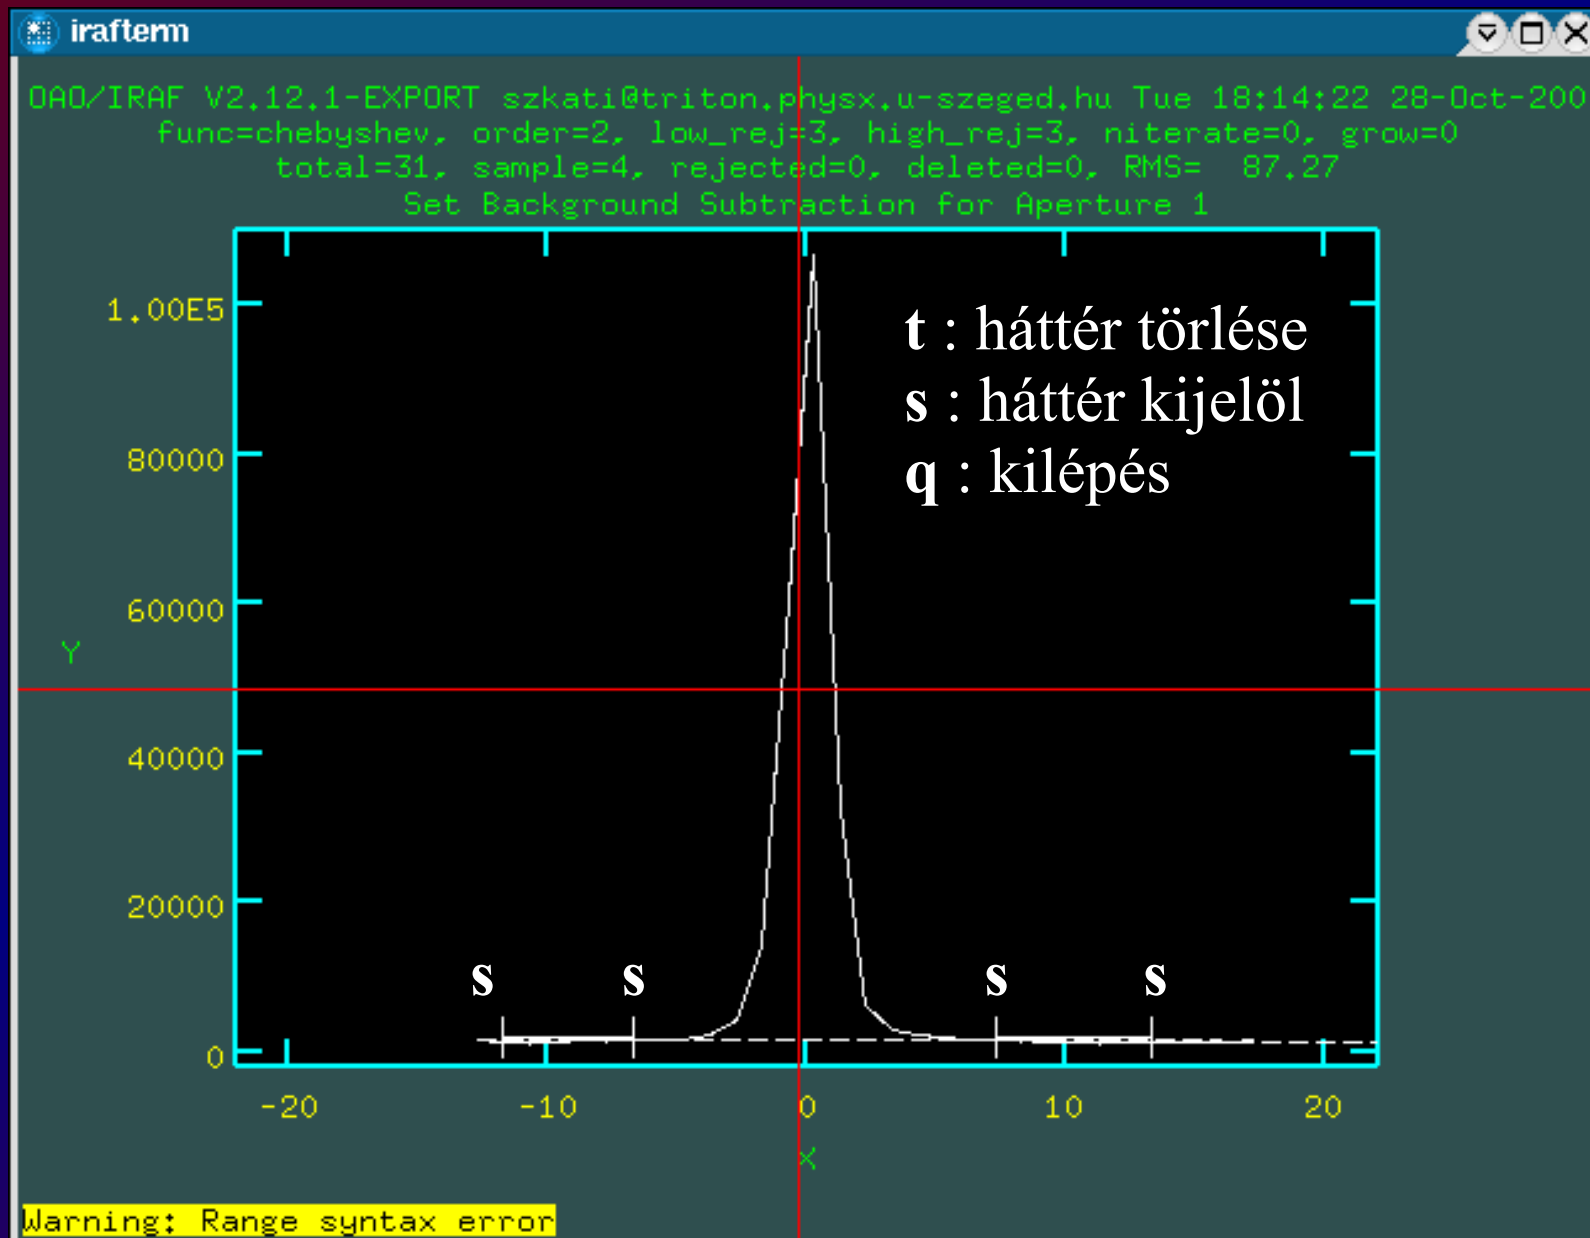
iraftenn

NOAO/IRAF V2.12.1-EXPORT szkati@triton.physx.u-szeged.hu Tue 18:14:22 28-Oct-200
func=chebyshev, order=2, low_rej=3, high_rej=3, niterate=0, grow=0
total=31, sample=4, rejected=0, deleted=0, RMS= 87.27
Set Background Subtraction for Aperture 1

t : háttér törlése
s : háttér kijelöl
q : kilépés

1.00E5
80000
60000
40000
20000
0
Y

s s s s

-20 -10 0 10 20
X

Warning: Range syntax error